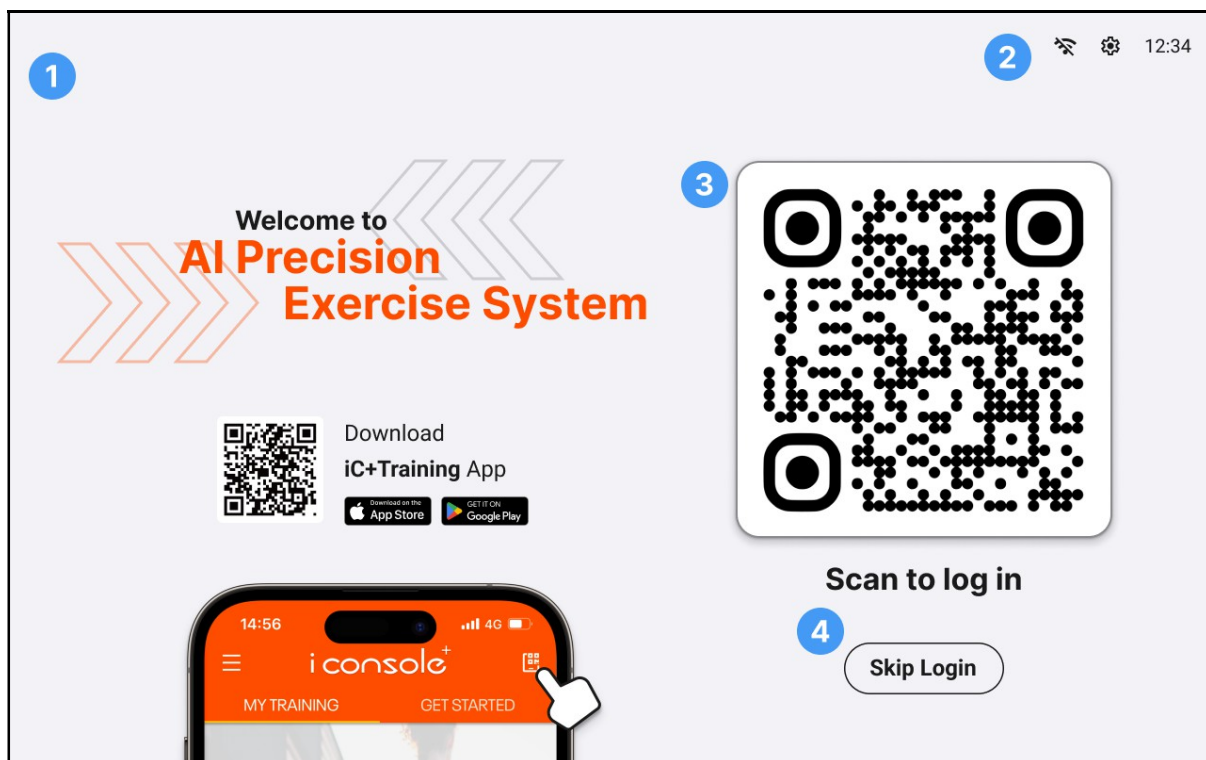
1

2

12:34

Welcome to
AI Precision
Exercise System

3

Download
iC+Training App

Download on the
App Store

GET IT ON
Google Play

Scan to log in

4

Skip Login

14:56

4G

i console+

MY TRAINING

GET STARTED